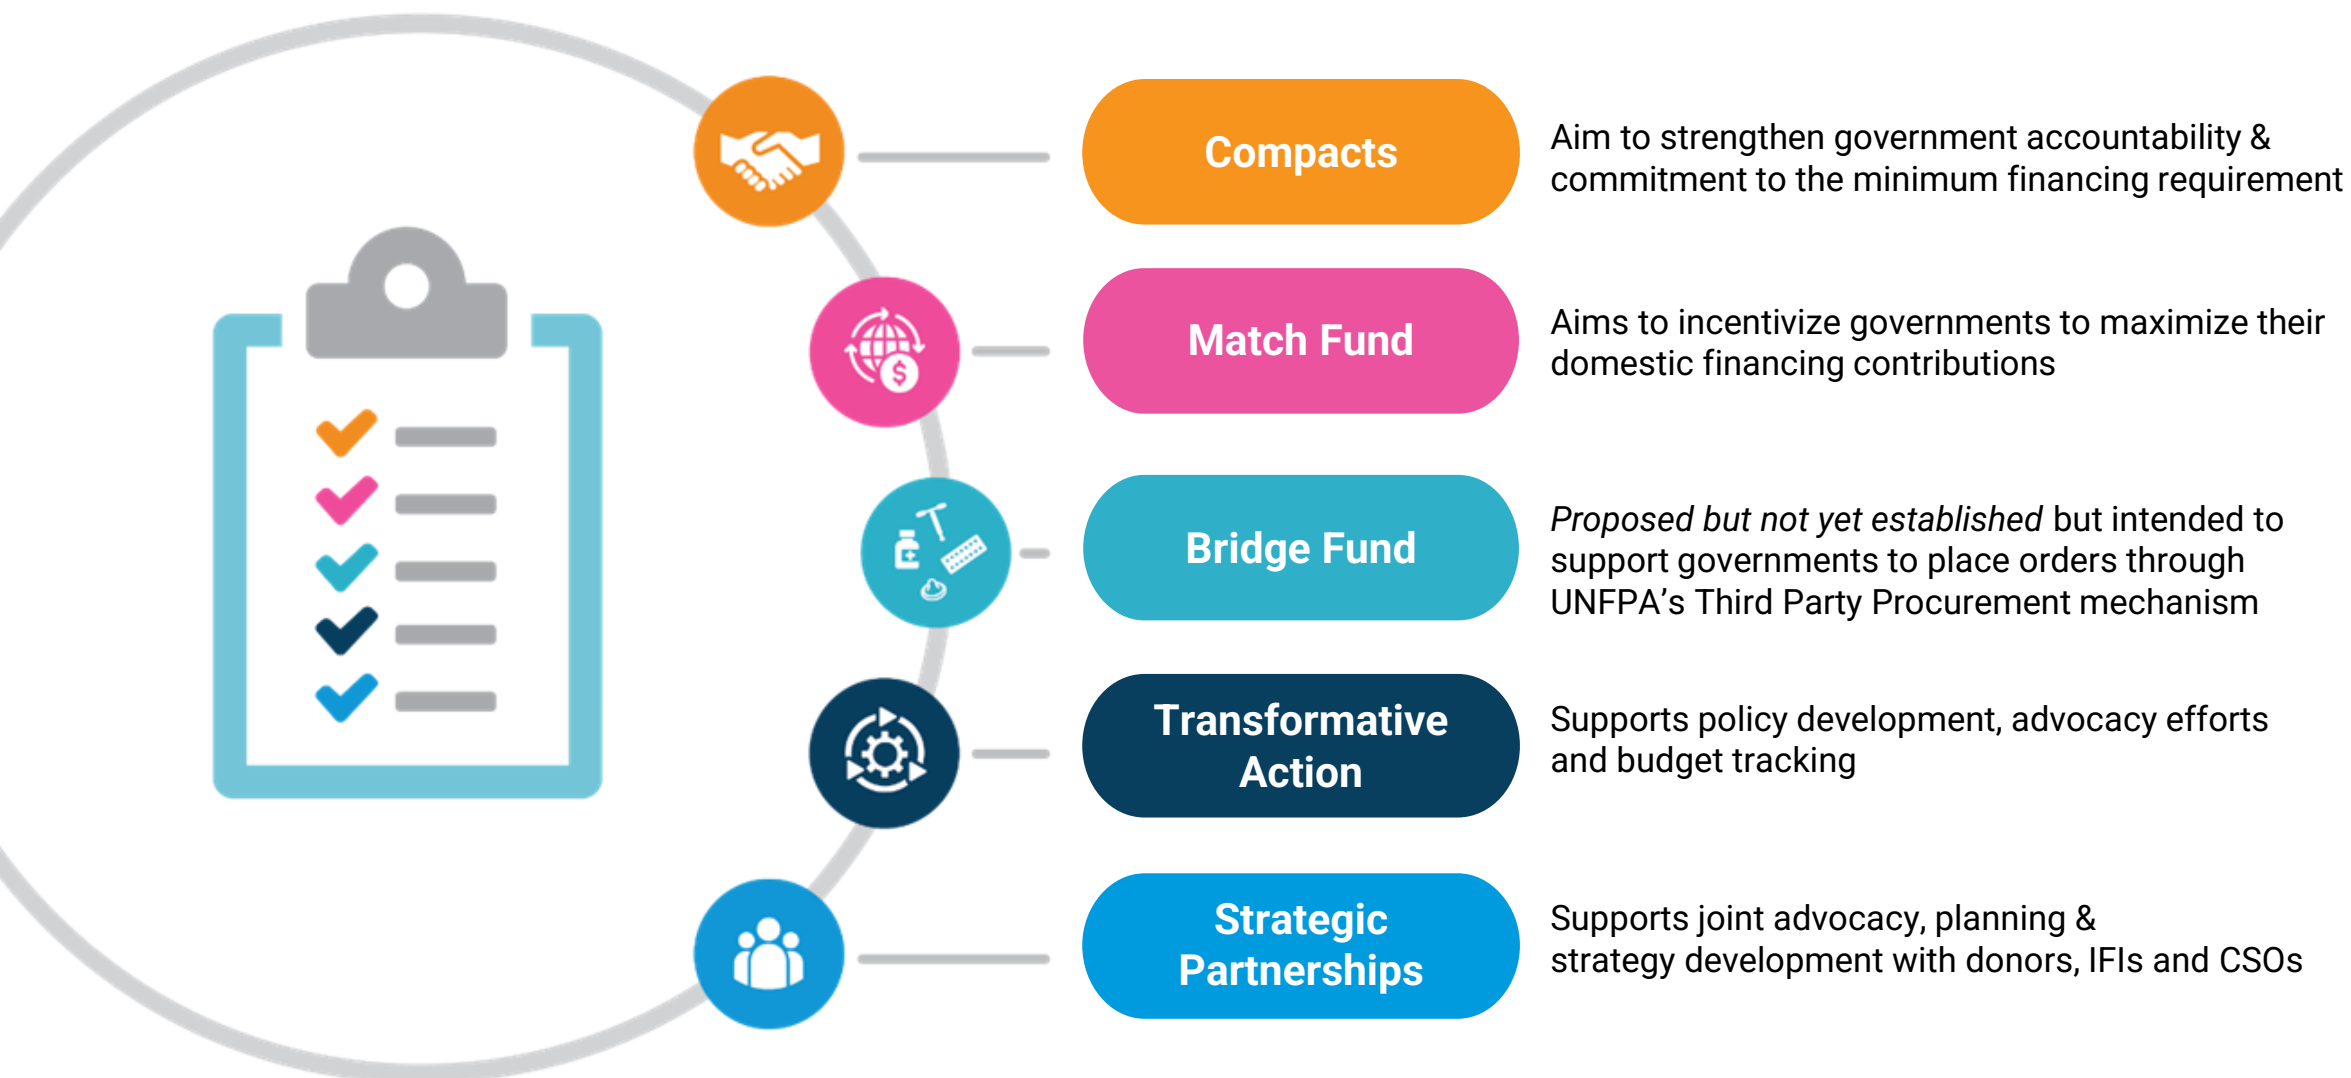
Compacts

Aim to strengthen government accountability & commitment to the minimum financing requirement

Match Fund

Aims to incentivize governments to maximize their domestic financing contributions

Bridge Fund

*Proposed but not yet established* but intended to support governments to place orders through UNFPA’s Third Party Procurement mechanism

Transformative Action

Supports policy development, advocacy efforts and budget tracking

Strategic Partnerships

Supports joint advocacy, planning & strategy development with donors, IFIs and CSOs